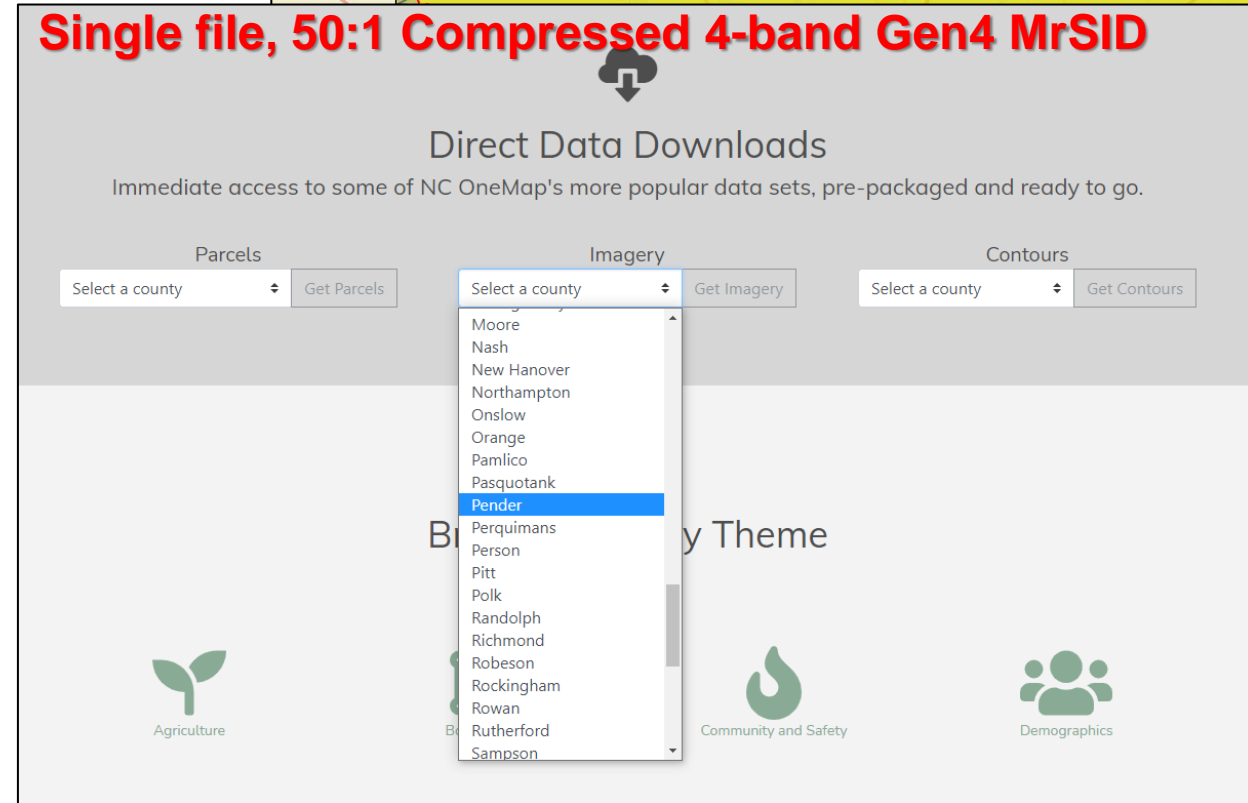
Single file, 50:1 Compressed 4-band Gen4 MrSID

Direct Data Downloads

Immediate access to some of NC OneMap's more popular data sets, pre-packaged and ready to go.

Parcels
Select a county
Get Parcels

Imagery
Select a county
Get Imagery

Contours
Select a county
Get Contours

Moore
Nash
New Hanover
Northampton
Onslow
Orange
Pamlico
Pasquotank
Pender
Perquimans
Person
Pitt
Polk
Randolph
Richmond
Robeson
Rockingham
Rowan
Rutherford
Sampson

Br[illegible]y Theme

Agriculture
Bo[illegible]
Community and Safety
Demographics